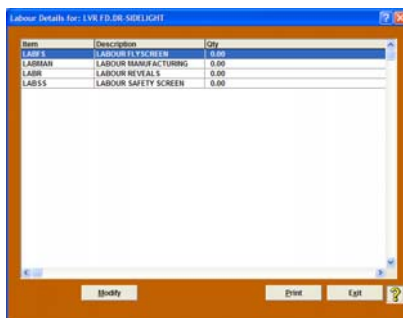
Labour Details for: LVR FD.DR-SIDELIGHT

| Item | Description | Qty |
|---|---|---|
| LABFS | LABOUR FLYSCREEN | 0.00 |
| LABMAN | LABOUR MANUFACTURING | 0.00 |
| LABR | LABOUR REVEALS | 0.00 |
| LABSS | LABOUR SAFETY SCREEN | 0.00 |

Modify

Print

Exit

?